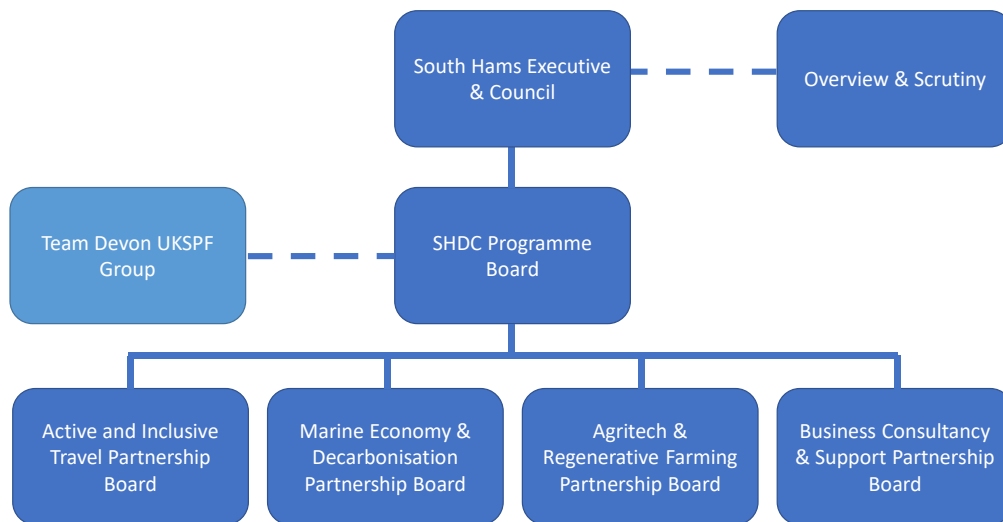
South Hams Executive & Council

Overview & Scrutiny

Team Devon UKSPF Group

SHDC Programme Board

Active and Inclusive Travel Partnership Board

Marine Economy & Decarbonisation Partnership Board

Agritech & Regenerative Farming Partnership Board

Business Consultancy & Support Partnership Board